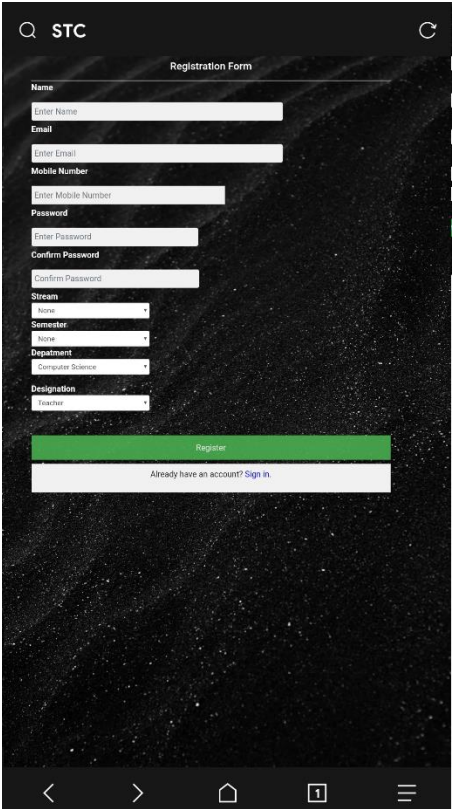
STC

Registration Form

Name

Enter Name

Email

Enter Email

Mobile Number

Enter Mobile Number

Password

Enter Password

Confirm Password

Confirm Password

Stream

None

Semester

None

Depatment

Computer Science

Designation

Teacher

Register

Already have an account? Sign in.

1